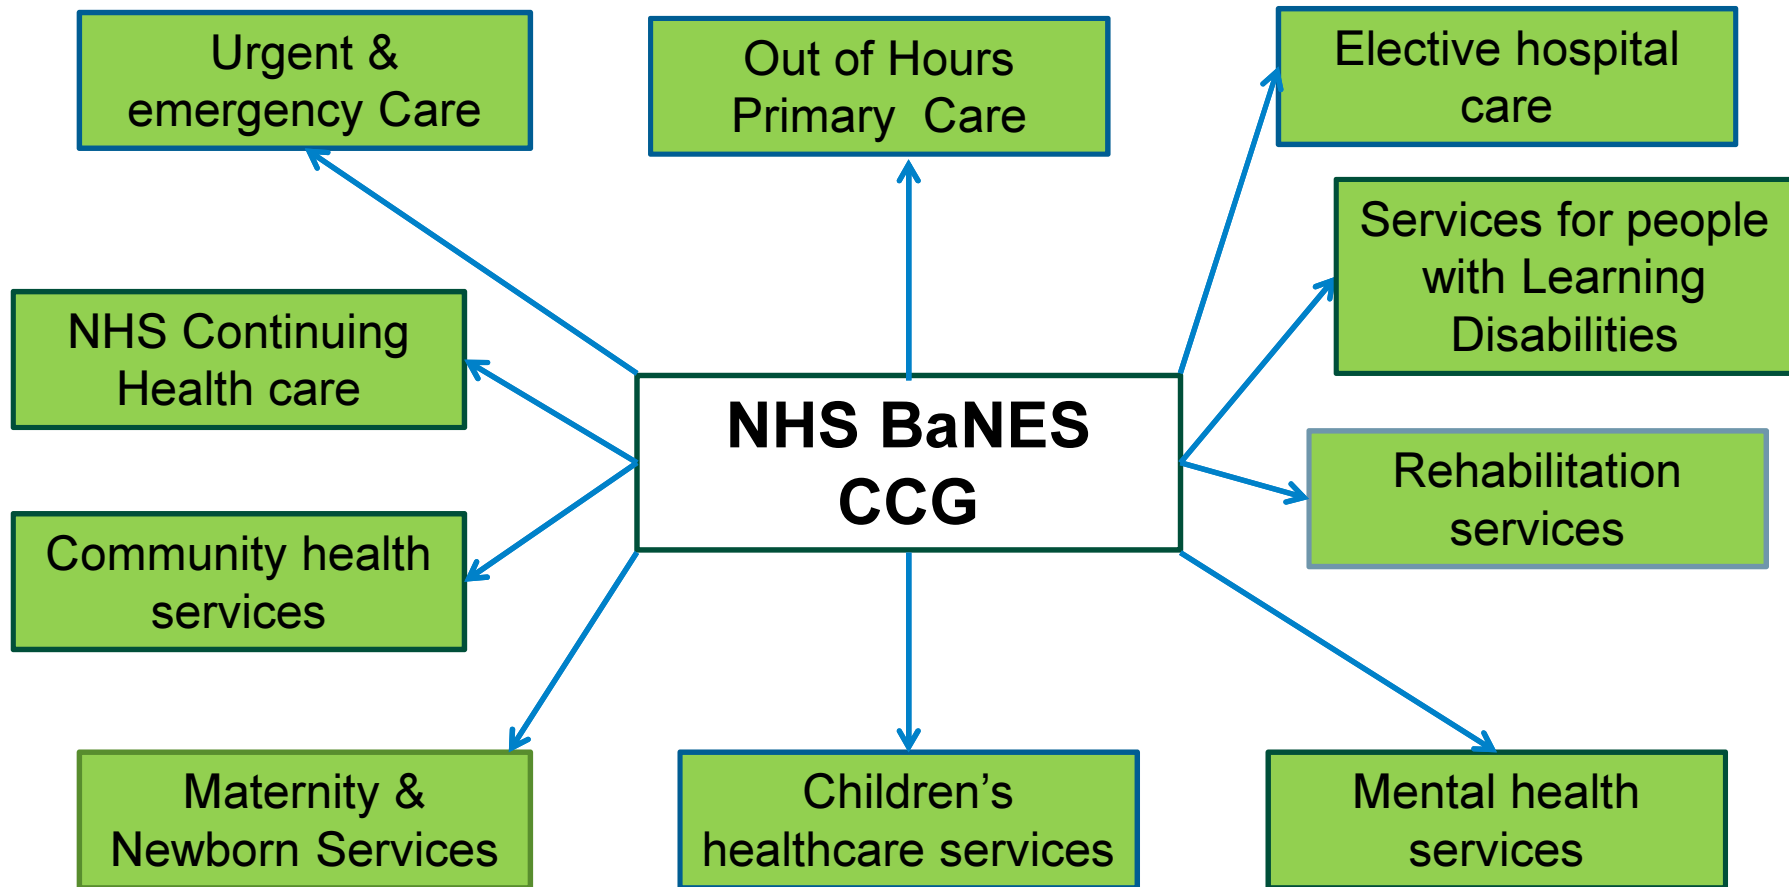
Urgent & emergency Care

Out of Hours Primary Care

Elective hospital care

NHS Continuing Health care

Services for people with Learning Disabilities

NHS BaNES CCG

Rehabilitation services

Community health services

Maternity & Newborn Services

Children’s healthcare services

Mental health services